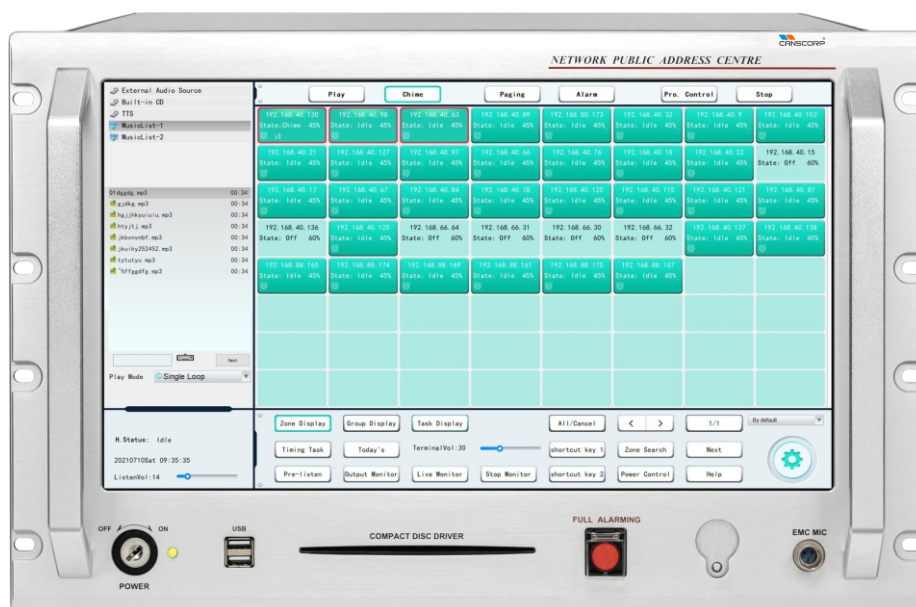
CANSCORP

NETWORK PUBLIC ADDRESS CENTRE

External Audio Source
Built-in CD
TTS
MusicList-1
MusicList-2

01dggdg.mp3 00:34
gjdkg.mp3 00:34
hgjjhkyuiuiu.mp3 00:34
htyjtj.mp3 00:34
jkbvnvnbf.mp3 00:34
jkuiky252452.mp3 00:34
tytutyu.mp3 00:34
"bffggdfg.mp3 00:34

Next

Play Mode Single Loop

Play Chime Paging Alarm Pro. Control Stop

| | | | | | | | |
|---|---|---|---|---|---|---|---|
| 192.168.40.130 State:Chime 45% | 192.168.40.98 State: Idle 45% | 192.168.40.63 State: Idle 45% | 192.168.40.89 State: Idle 45% | 192.168.40.173 State: Idle 45% | 192.168.40.32 State: Idle 45% | 192.168.40.9 State: Idle 45% | 192.168.40.103 State: Idle 45% |
| 192.168.40.21 State: Idle 45% | 192.168.40.127 State: Idle 45% | 192.168.40.97 State: Idle 45% | 192.168.40.66 State: Idle 45% | 192.168.40.76 State: Idle 45% | 192.168.40.18 State: Idle 45% | 192.168.40.22 State: Idle 45% | 192.168.40.15 State: Off 60% |
| 192.168.40.17 State: Idle 45% | 192.168.40.67 State: Idle 45% | 192.168.40.84 State: Idle 45% | 192.168.40.78 State: Idle 45% | 192.168.40.120 State: Idle 45% | 192.168.40.118 State: Idle 45% | 192.168.40.121 State: Idle 45% | 192.168.40.87 State: Idle 45% |
| 192.168.40.136 State: Off 60% | 192.168.40.125 State: Idle 45% | 192.168.66.64 State: Off 60% | 192.168.66.31 State: Off 60% | 192.168.66.30 State: Off 60% | 192.168.66.32 State: Off 60% | 192.168.40.137 State: Idle 45% | 192.168.40.138 State: Idle 45% |
| 192.168.88.165 State: Idle 45% | 192.168.88.174 State: Idle 45% | 192.168.88.169 State: Idle 45% | 192.168.88.161 State: Idle 45% | 192.168.88.175 State: Idle 45% | 192.168.88.167 State: Idle 45% | | |

H.Status: Idle
20210710Sat 09:35:35
ListenVol:14

Zone Display Group Display Task Display All/Cancel < > 1/1 By default
Timing Task Today's TerminalVol:30 shortout key 1 Zone Search Next
Pre-listen Output Monitor Live Monitor Stop Monitor shortout key 2 Power Control Help

OFF ON
POWER
USB
COMPACT DISC DRIVER
FULL ALARMING
EMC MIC